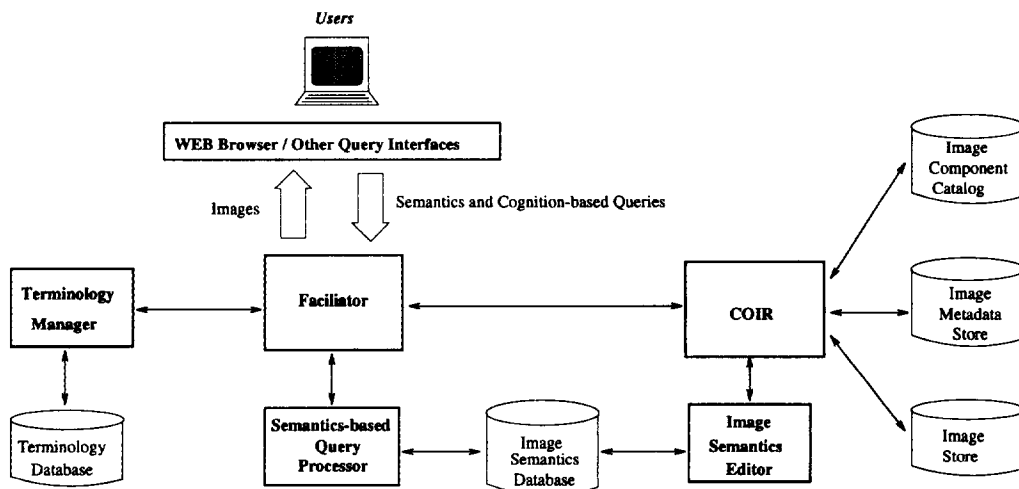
Users

WEB Browser / Other Query Interfaces

Images

Semantics and Cognition-based Queries

Terminology Manager

Faciliator

COIR

Image Component Catalog

Image Metadata Store

Image Store

Terminology Database

Semantics-based Query Processor

Image Semantics Database

Image Semantics Editor